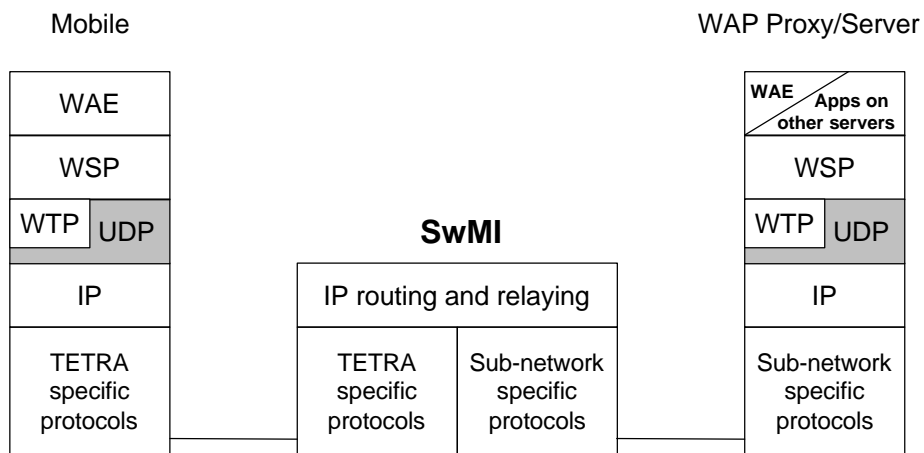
Mobile

WAP Proxy/Server

WAE

WSP

WTP

UDP

IP

TETRA specific protocols

SwMI

IP routing and relaying

TETRA specific protocols

Sub-network specific protocols

WAE

Apps on other servers

WSP

WTP

UDP

IP

Sub-network specific protocols